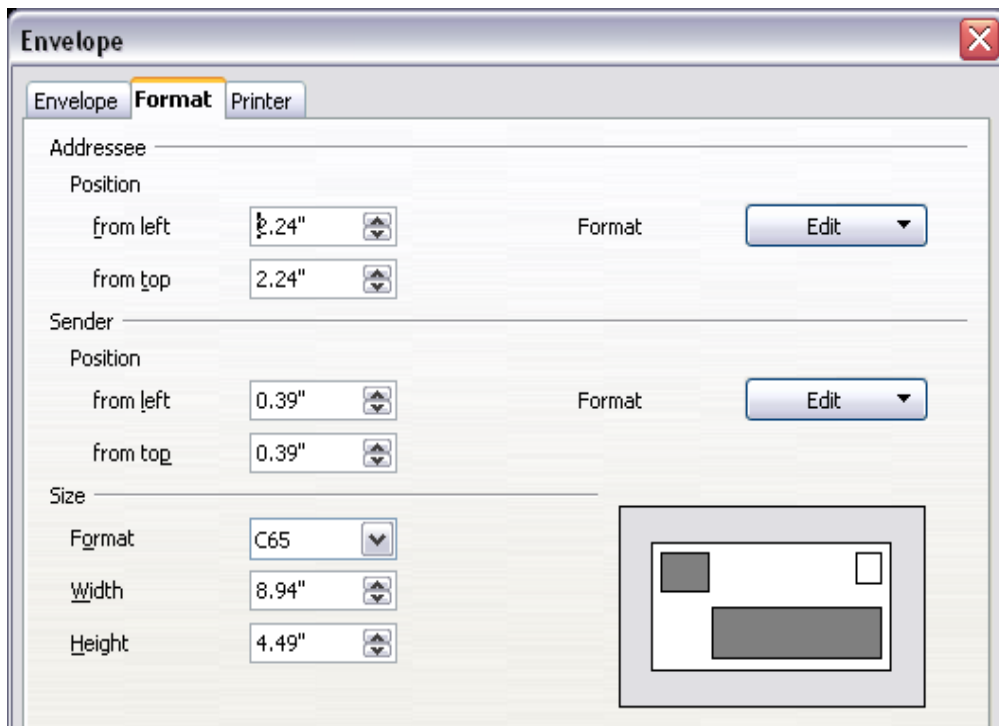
Envelope

Envelope | Format | Printer

Addressee

Position

from left 2.24"

from top 2.24"

Format Edit

Sender

Position

from left 0.39"

from top 0.39"

Format Edit

Size

Format C65

Width 8.94"

Height 4.49"